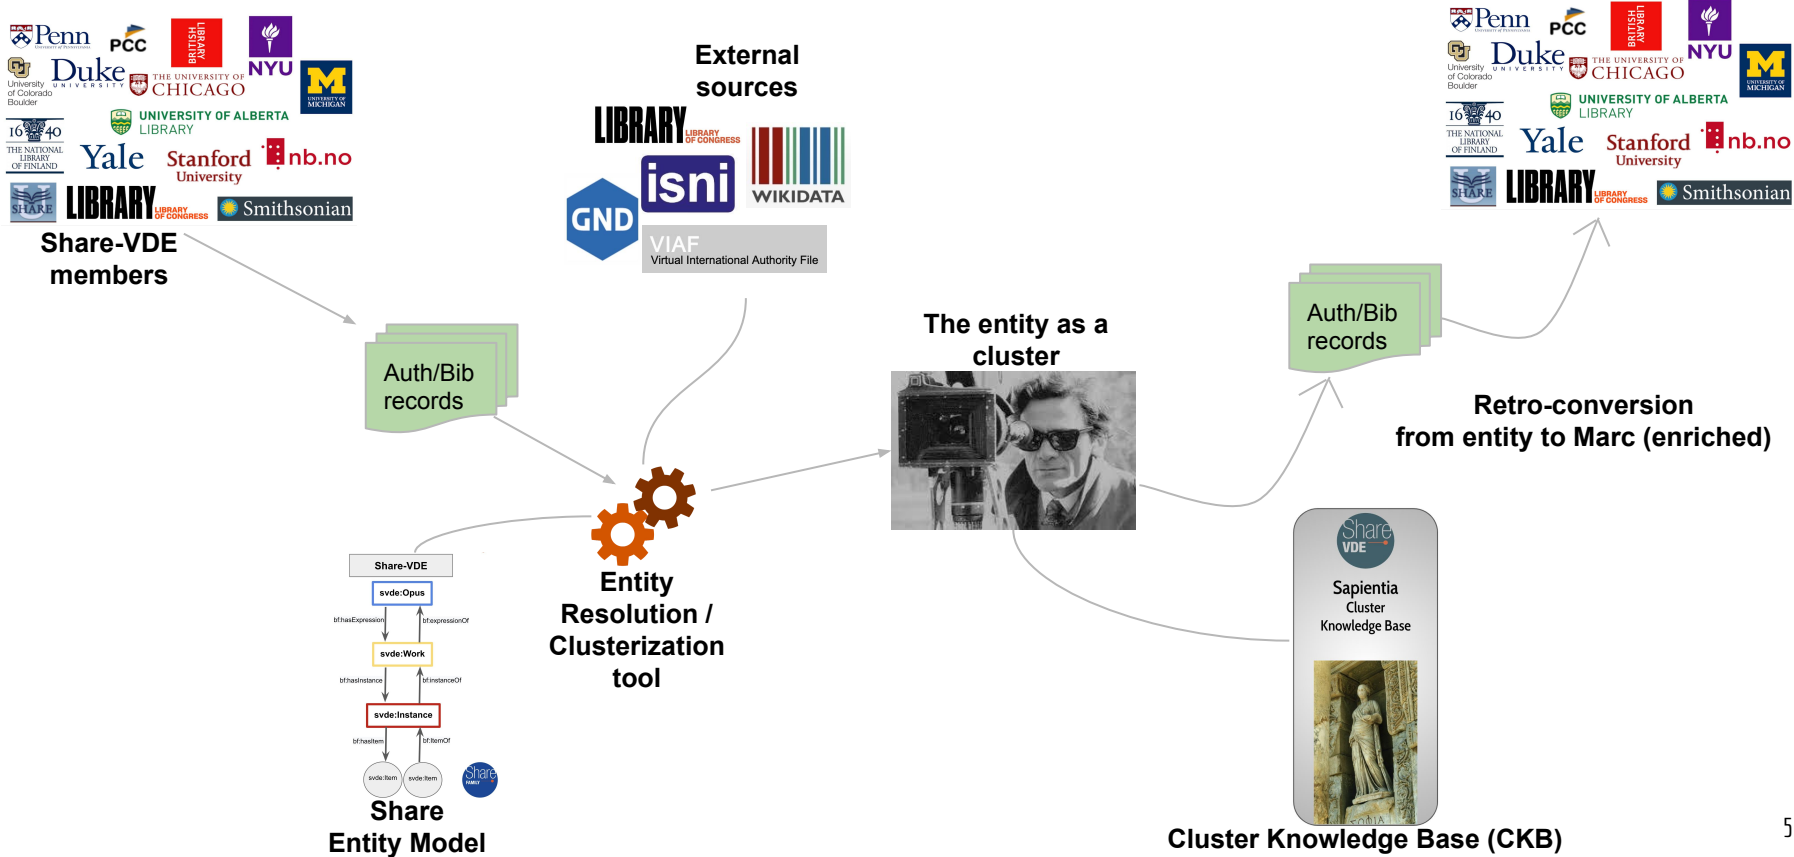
Penn PCC BRITISH LIBRARY NYU
University of Colorado Boulder Duke UNIVERSITY THE UNIVERSITY OF CHICAGO
UNIVERSITY OF ALBERTA LIBRARY
1640 THE NATIONAL LIBRARY OF FINLAND Yale Stanford University nb.no
SHARE LIBRARY LIBRARY OF CONGRESS Smithsonian

Share-VDE members

External sources

LIBRARY LIBRARY OF CONGRESS
isni
WIKIDATA
GND
VIAF Virtual International Authority File

Auth/Bib records

The entity as a cluster

Auth/Bib records

Penn PCC BRITISH LIBRARY NYU
University of Colorado Boulder Duke UNIVERSITY THE UNIVERSITY OF CHICAGO
UNIVERSITY OF ALBERTA LIBRARY
1640 THE NATIONAL LIBRARY OF FINLAND Yale Stanford University nb.no
SHARE LIBRARY LIBRARY OF CONGRESS Smithsonian

Retro-conversion from entity to Marc (enriched)

Share-VDE
svde:Opus
bf:hasExpression bf:expressionOf
svde:Work
bf:hasInstance bf:instanceOf
svde:Instance
bf:hasItem bf:itemOf
svde:Item svde:Item
Share FAMILY

Share Entity Model

Entity Resolution / Clusterization tool

Share VDE
Sapientia
Cluster
Knowledge Base

Cluster Knowledge Base (CKB)

5